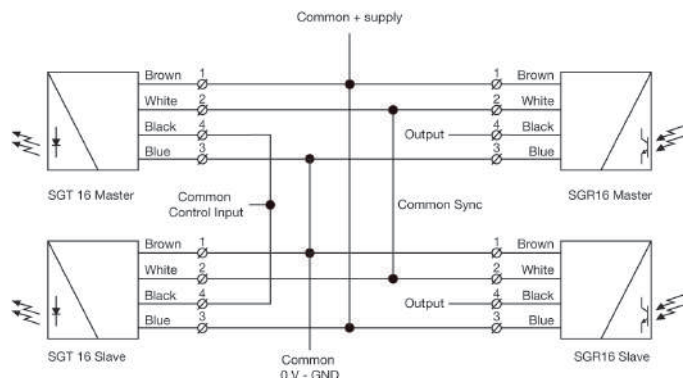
Common + supply

Brown 1
White 2
Black 4
Blue 3

SGT 16 Master

Common Control Input

Brown 1
White 2
Output Black 4
Blue 3

SGR16 Master

Common Sync

Brown 1
White 2
Black 4
Blue 3

SGT 16 Slave

Brown 1
White 2
Output Black 4
Blue 3

SGR16 Slave

Common 0 V - GND